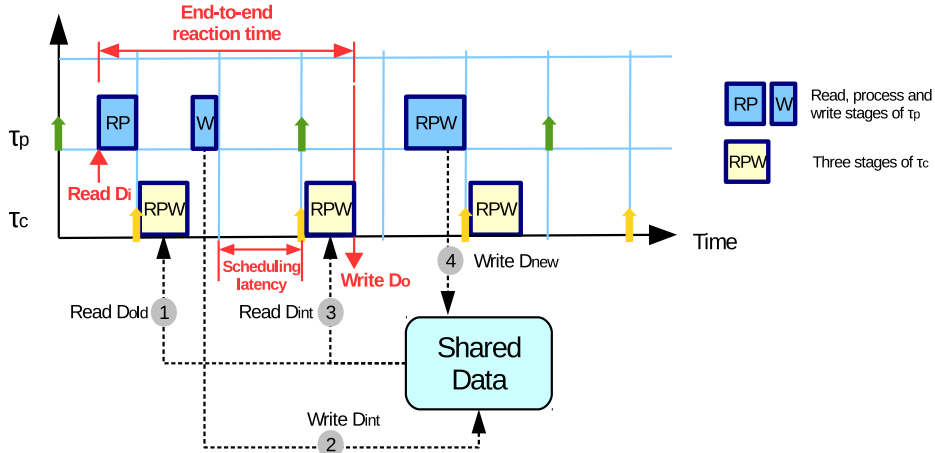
End-to-end reaction time

$\tau_p$

$\tau_c$

RP

W

RPW

RPW

RPW

RPW

Read $D_i$

Write $D_o$

Scheduling latency

Time

Read $D_{old}$ 1

Read $D_{int}$ 3

4 Write $D_{new}$

Write $D_{int}$

2

Shared Data

RP W Read, process and write stages of $\tau_p$

RPW Three stages of $\tau_c$